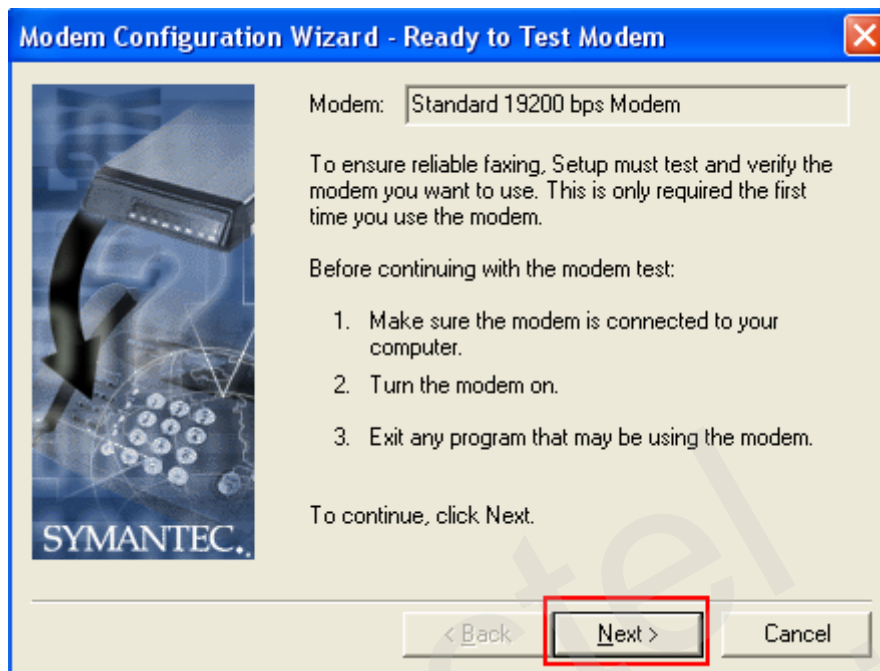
Modem Configuration Wizard - Ready to Test Modem

SYMANTEC.

Modem: Standard 19200 bps Modem

To ensure reliable faxing, Setup must test and verify the modem you want to use. This is only required the first time you use the modem.

Before continuing with the modem test:

1. Make sure the modem is connected to your computer.
2. Turn the modem on.
3. Exit any program that may be using the modem.

To continue, click Next.

< Back | Next > | Cancel